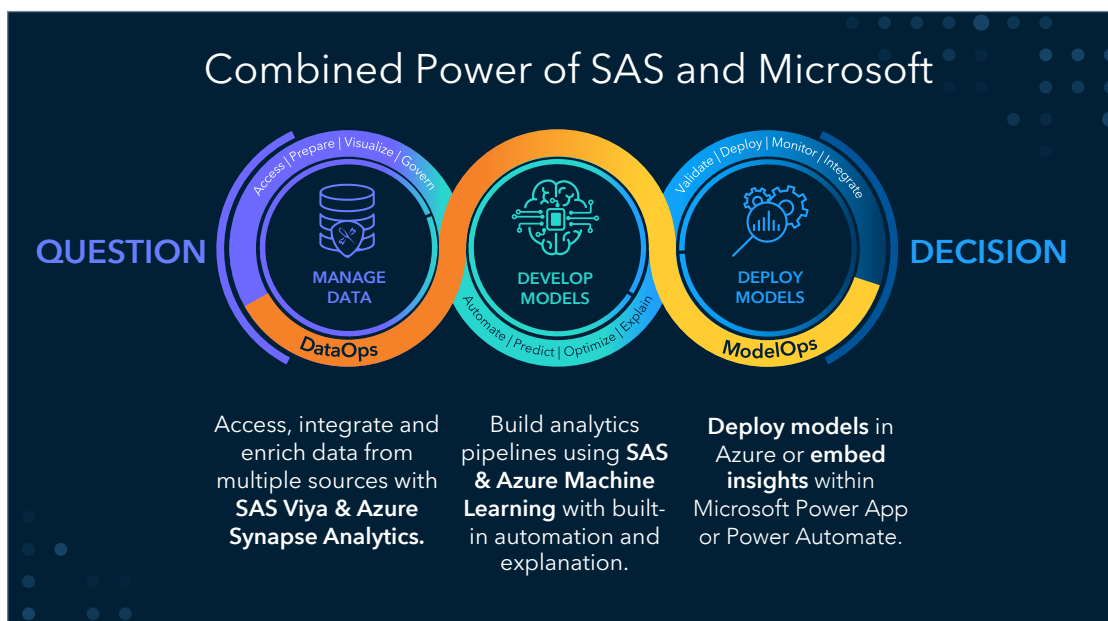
Combined Power of SAS and Microsoft

QUESTION

Access | Prepare | Visualize | Govern

MANAGE DATA

DataOps

DEVELOP MODELS

Automate | Predict | Optimize | Explain

Validate | Deploy | Monitor | Integrate

DEPLOY MODELS

ModelOps

DECISION

Access, integrate and enrich data from multiple sources with **SAS Viya & Azure Synapse Analytics.**

Build analytics pipelines using **SAS & Azure Machine Learning** with built-in automation and explanation.

**Deploy models** in Azure or **embed insights** within Microsoft Power App or Power Automate.